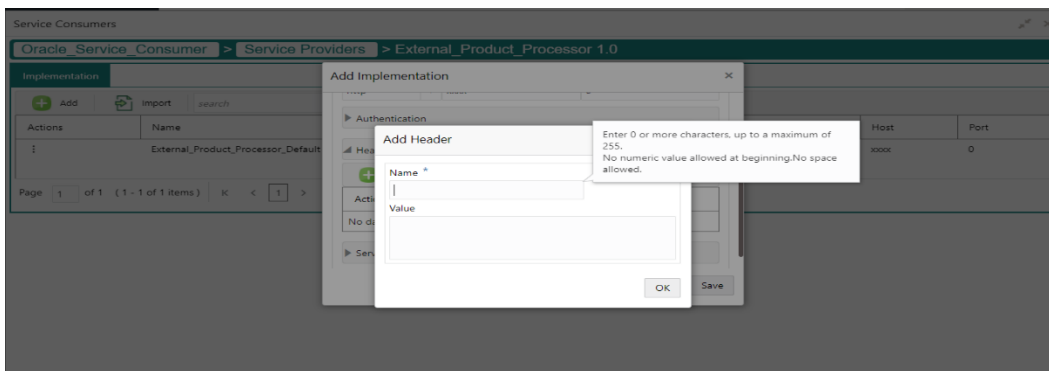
Service Consumers

Oracle_Service_Consumer > Service Providers > External_Product_Processor 1.0

Implementation

Add Import search

| Actions | Name | Host | Port |
|---|---|---|---|
| ⋮ | External_Product_Processor_Default | xxxx | 0 |

Page 1 of 1 (1 - 1 of 1 items) K < 1 >

Add Implementation ×

▶ Authentication

◢ Hea

Acti

No da

▶ Serv

Save

Add Header

Name *

Value

OK

Enter 0 or more characters, up to a maximum of 255.
No numeric value allowed at beginning.No space allowed.